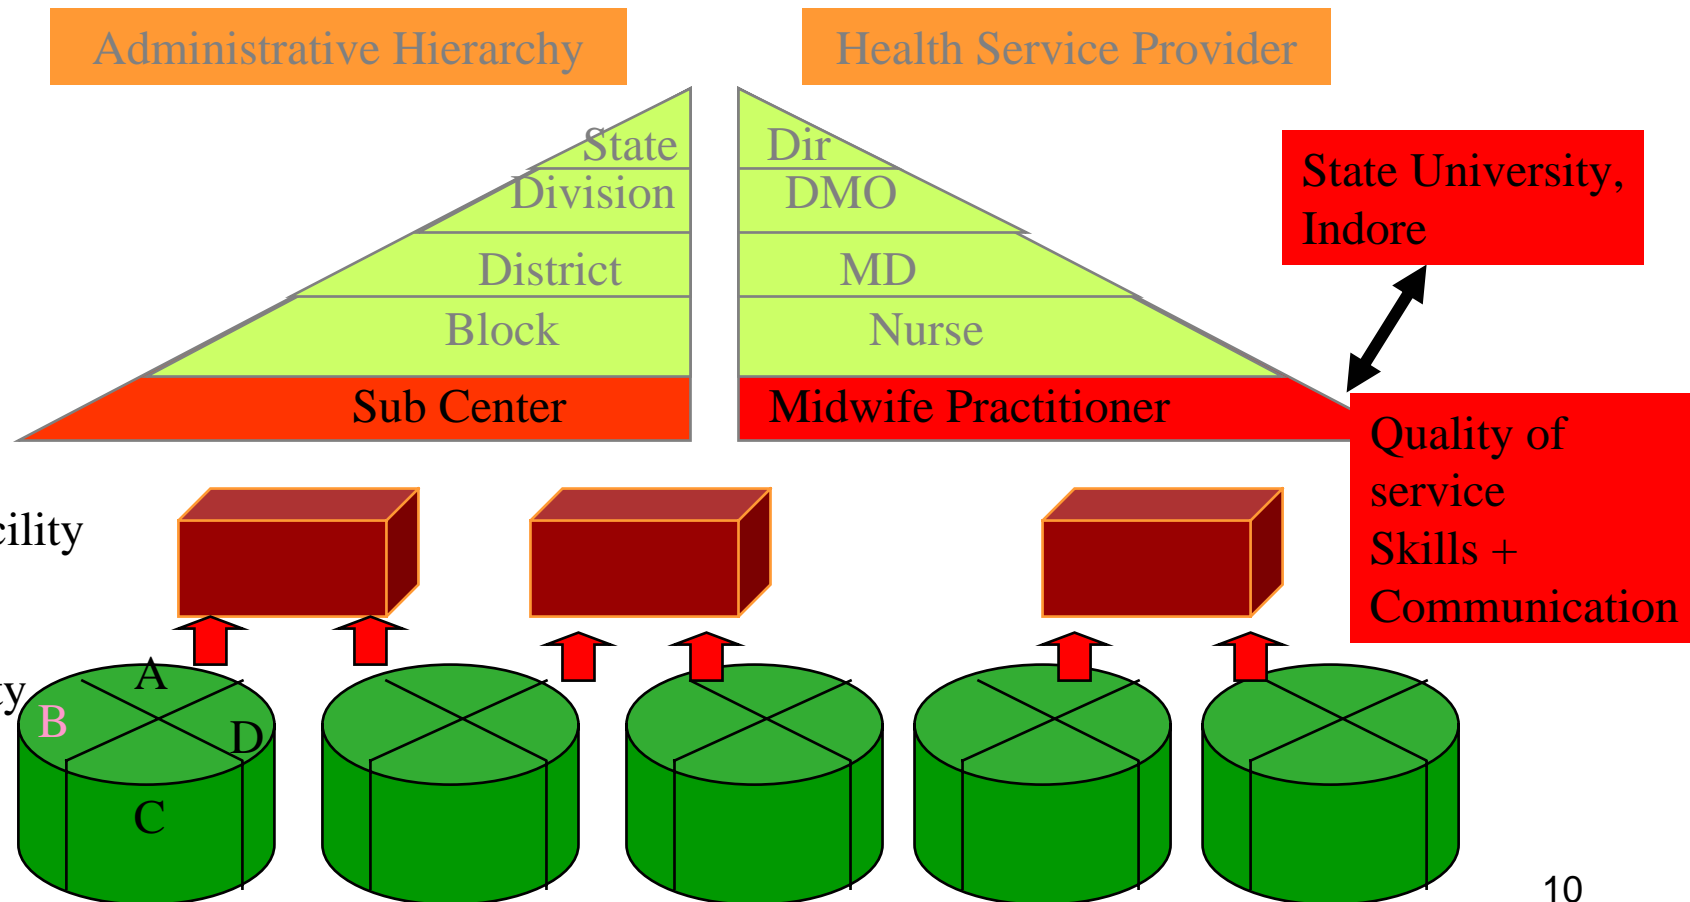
Administrative Hierarchy

Health Service Provider

State
Division
District
Block
Sub Center

Dir
DMO
MD
Nurse
Midwife Practitioner

State University, Indore

Quality of service Skills + Communication

cility

y

A
B
D
C

10